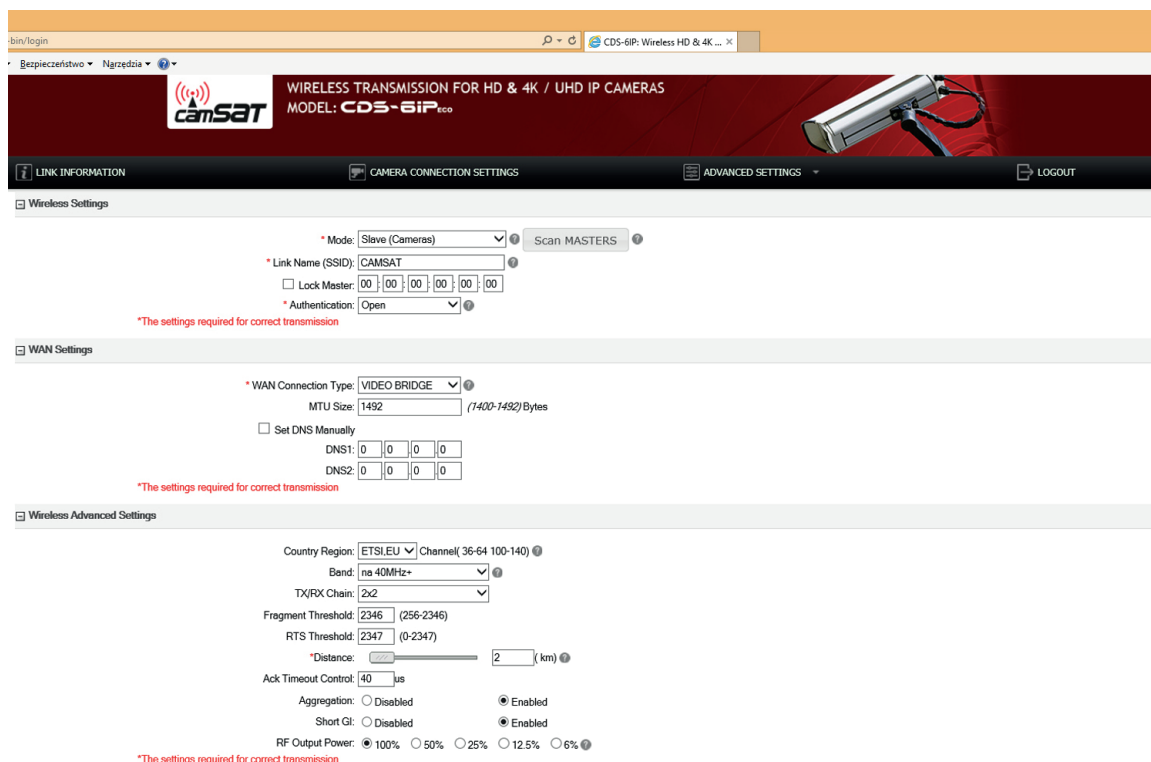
-bin/login
CDS-6IP: Wireless HD & 4K ... ×
Bezpieczeństwo ▾ Narzędzia ▾

camSAT
WIRELESS TRANSMISSION FOR HD & 4K / UHD IP CAMERAS
MODEL: CDS-6IP eco

LINK INFORMATION
CAMERA CONNECTION SETTINGS
ADVANCED SETTINGS
LOGOUT

Wireless Settings

* Mode: Slave (Cameras)
Scan MASTERS
* Link Name (SSID): CAMSAT
Lock Master: 00 : 00 : 00 : 00 : 00 : 00
* Authentication: Open
*The settings required for correct transmission

WAN Settings

* WAN Connection Type: VIDEO BRIDGE
MTU Size: 1492 (1400-1492) Bytes
Set DNS Manually
DNS1: 0 0 0 0
DNS2: 0 0 0 0
*The settings required for correct transmission

Wireless Advanced Settings

Country Region: ETSI,EU Channel( 36-64 100-140)
Band: na 40MHz+
TX/RX Chain: 2x2
Fragment Threshold: 2346 (256-2346)
RTS Threshold: 2347 (0-2347)
*Distance: 2 ( km)
Ack Timeout Control: 40 us
Aggregation: Disabled Enabled
Short GI: Disabled Enabled
RF Output Power: 100% 50% 25% 12.5% 6%
*The settings required for correct transmission